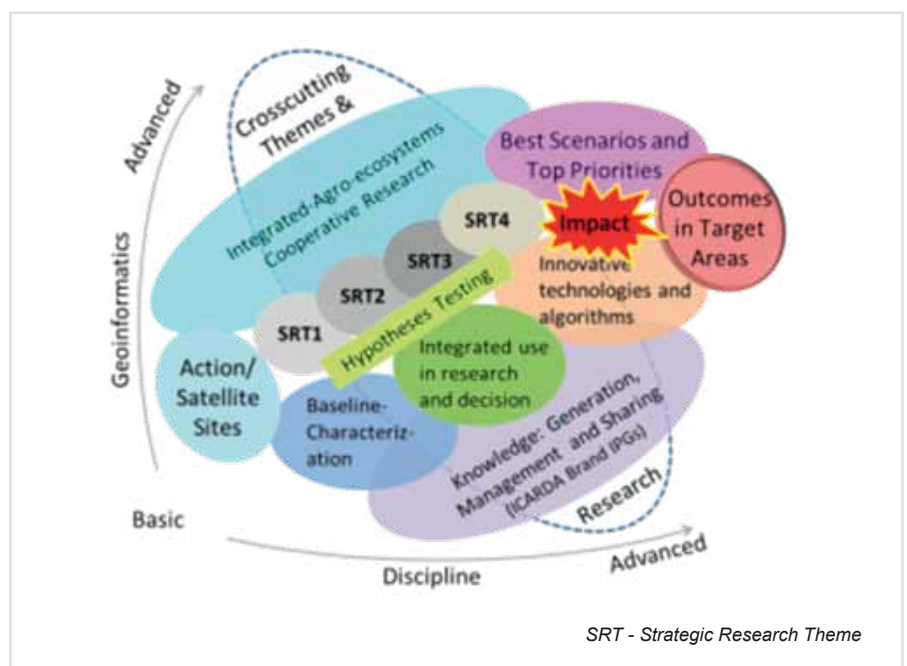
Advanced

Geoinformatics

Crosscutting Themes &

Integrated Agro-ecosystems Cooperative Research

Best Scenarios and Top Priorities

Outcomes in Target Areas

Impact

SRT4

SRT3

SRT2

SRT1

Hypotheses Testing

Innovative technologies and algorithms

Action/ Satellite Sites

Integrated use in research and decision

Baseline-Characterization

Knowledge: Generation, Management and Sharing (ICARDA Brand IPGs)

Research

Basic

Discipline

Advanced

SRT - Strategic Research Theme